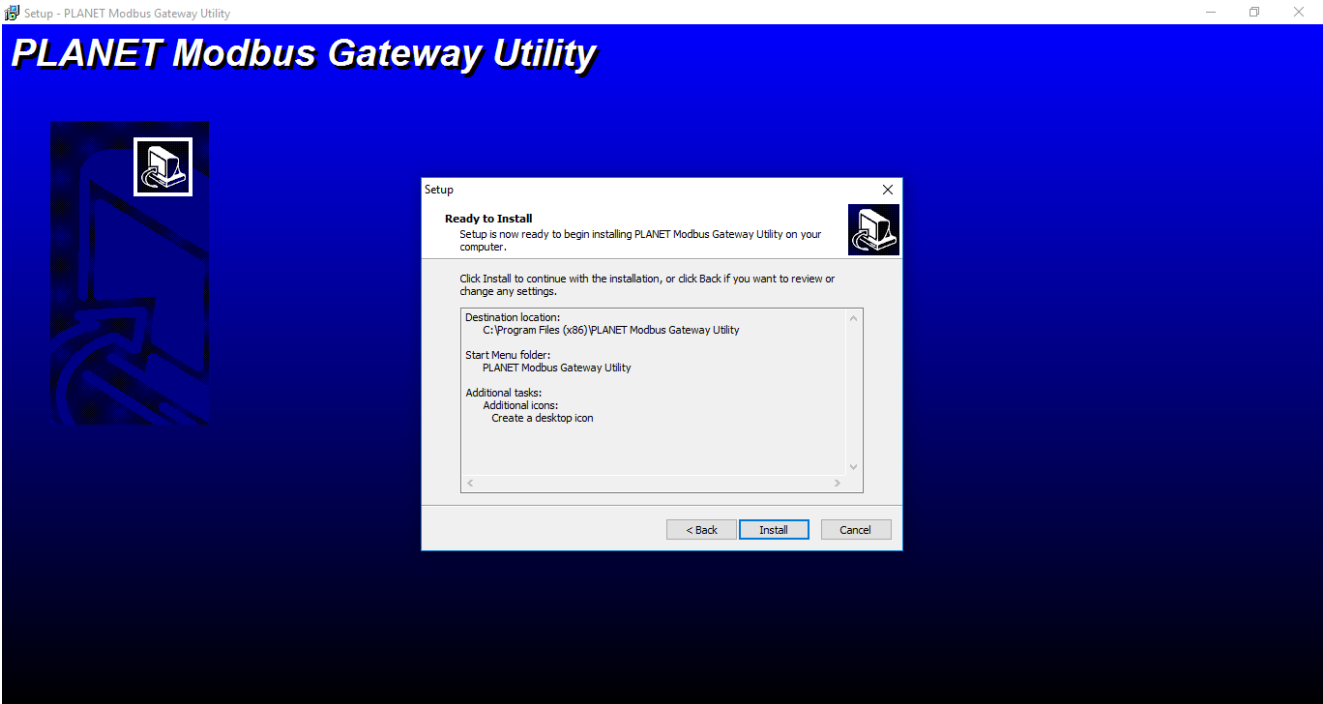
Setup - PLANET Modbus Gateway Utility

PLANET Modbus Gateway Utility

Setup

Ready to Install
Setup is now ready to begin installing PLANET Modbus Gateway Utility on your computer.

Click Install to continue with the installation, or click Back if you want to review or change any settings.

Destination location:
C:\Program Files (x86)\PLANET Modbus Gateway Utility

Start Menu folder:
PLANET Modbus Gateway Utility

Additional tasks:
Additional icons:
Create a desktop icon

< Back
Install
Cancel